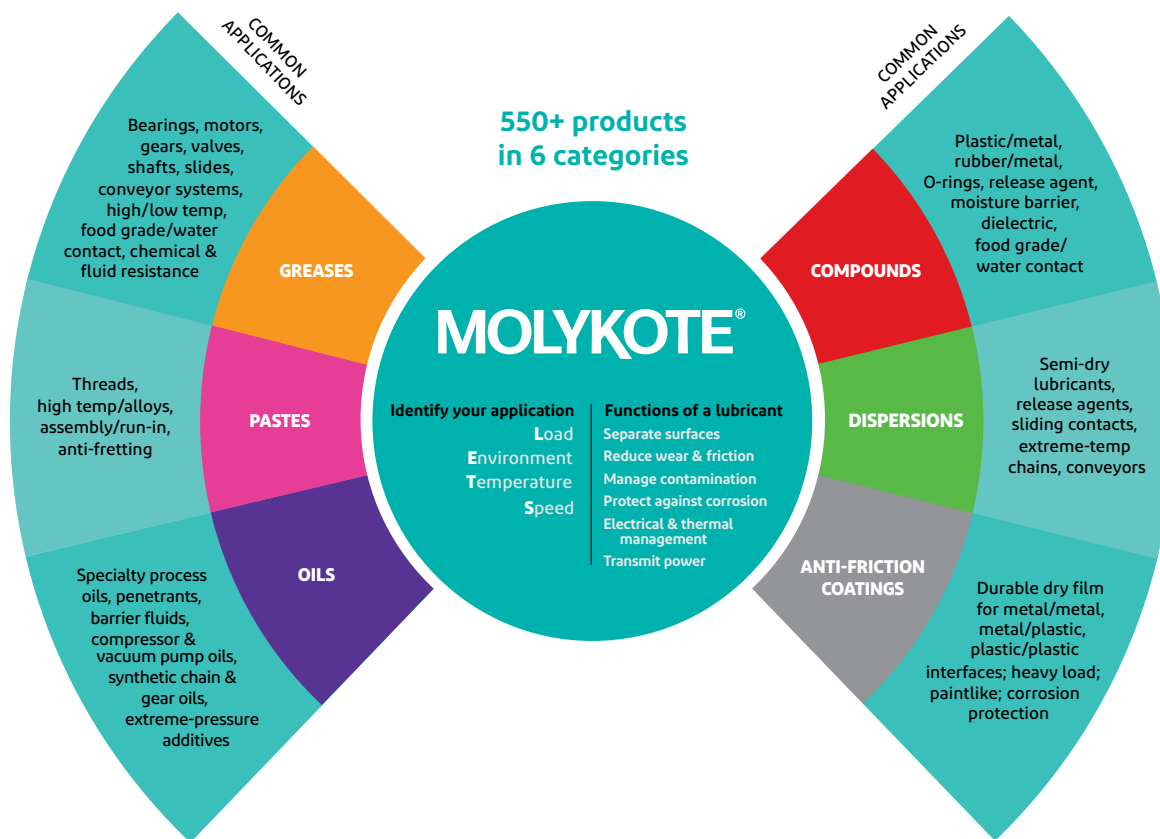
COMMON APPLICATIONS

Bearings, motors, gears, valves, shafts, slides, conveyor systems, high/low temp, food grade/water contact, chemical & fluid resistance

GREASES

Threads, high temp/alloys, assembly/run-in, anti-fretting

PASTES

Specialty process oils, penetrants, barrier fluids, compressor & vacuum pump oils, synthetic chain & gear oils, extreme-pressure additives

OILS

550+ products in 6 categories

MOLYKOTE®

Identify your application
Load
Environment
Temperature
Speed

Functions of a lubricant
Separate surfaces
Reduce wear & friction
Manage contamination
Protect against corrosion
Electrical & thermal management
Transmit power

COMMON APPLICATIONS

Plastic/metal, rubber/metal, O-rings, release agent, moisture barrier, dielectric, food grade/ water contact

COMPOUNDS

Semi-dry lubricants, release agents, sliding contacts, extreme-temp chains, conveyors

DISPERSIONS

ANTI-FRICTION COATINGS

Durable dry film for metal/metal, metal/plastic, plastic/plastic interfaces; heavy load; paintlike; corrosion protection